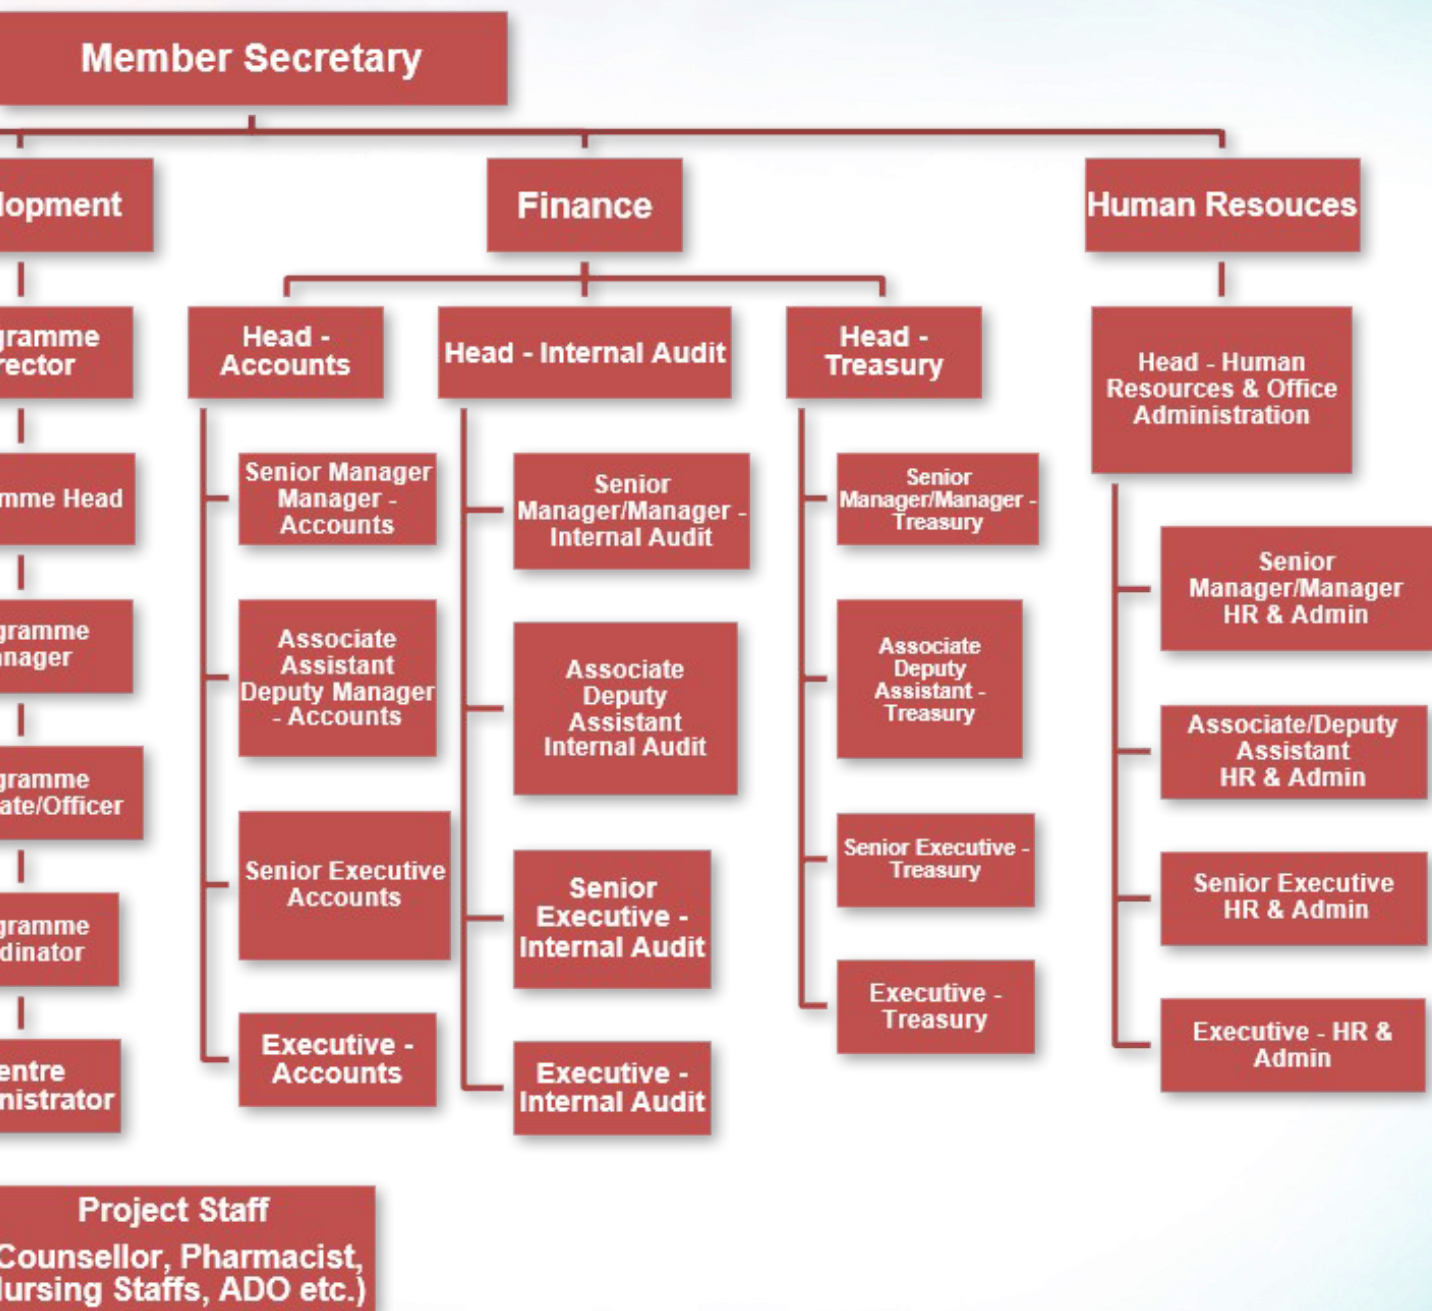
Member Secretary

lopment

gramme rector

mme Head

gramme nager

gramme ate/Officer

gramme dinator

entre nistrator

Project Staff
Counsellor, Pharmacist, lursing Staffs, ADO etc.)

Finance

Head - Accounts

Senior Manager Manager - Accounts

Associate Assistant Deputy Manager - Accounts

Senior Executive Accounts

Executive - Accounts

Head - Internal Audit

Senior Manager/Manager - Internal Audit

Associate Deputy Assistant Internal Audit

Senior Executive - Internal Audit

Executive - Internal Audit

Head - Treasury

Senior Manager/Manager - Treasury

Associate Deputy Assistant - Treasury

Senior Executive - Treasury

Executive - Treasury

Human Resouces

Head - Human Resources & Office Administration

Senior Manager/Manager HR & Admin

Associate/Deputy Assistant HR & Admin

Senior Executive HR & Admin

Executive - HR & Admin